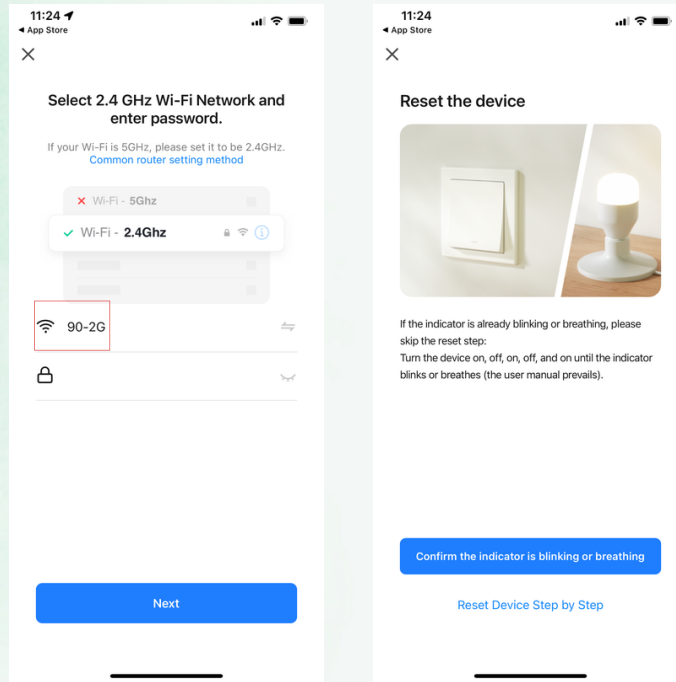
11:24
◀ App Store

Select 2.4 GHz Wi-Fi Network and enter password.

If your Wi-Fi is 5GHz, please set it to be 2.4GHz.
Common router setting method

Wi-Fi - 5Ghz
Wi-Fi - 2.4Ghz

90-2G

Next

11:24
◀ App Store

Reset the device

If the indicator is already blinking or breathing, please skip the reset step:
Turn the device on, off, on, off, and on until the indicator blinks or breathes (the user manual prevails).

Confirm the indicator is blinking or breathing

Reset Device Step by Step